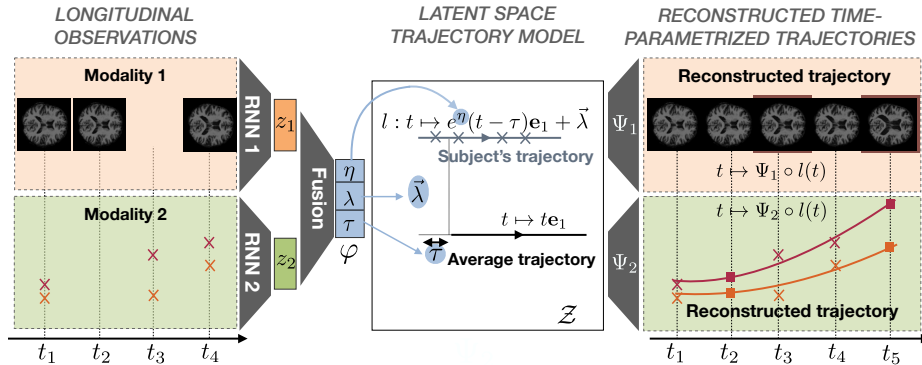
LONGITUDINAL OBSERVATIONS

LATENT SPACE TRAJECTORY MODEL

RECONSTRUCTED TIME-PARAMETRIZED TRAJECTORIES

Modality 1

Modality 2

RNN 1

RNN 2

$z_1$

$z_2$

Fusion

$\eta$

$\lambda$

$\tau$

$\varphi$

$l : t \mapsto e^{\eta}(t-\tau)\mathbf{e}_1 + \vec{\lambda}$

Subject's trajectory

$\vec{\lambda}$

$t \mapsto t\mathbf{e}_1$

$\tau$

Average trajectory

$\mathcal{Z}$

$\Psi_1$

$\Psi_2$

Reconstructed trajectory

$t \mapsto \Psi_1 \circ l(t)$

$t \mapsto \Psi_2 \circ l(t)$

Reconstructed trajectory

$t_1$ $t_2$ $t_3$ $t_4$

$t_1$ $t_2$ $t_3$ $t_4$ $t_5$